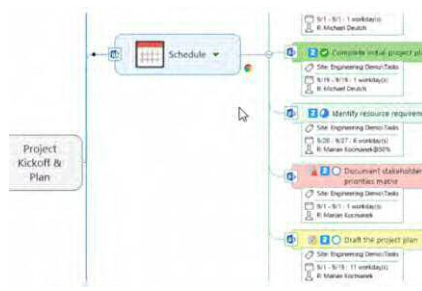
9/1 - 9/1 : 1 workday(s)
R: Michael Deutch

Schedule

Project Kickoff & Plan

2 Complete initial project pl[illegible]
Site: Engineering Demo/Tasks
9/19 - 9/19 : 1 workday(s)
R: Michael Deutch

2 Identify resource requirem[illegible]
Site: Engineering Demo/Tasks
5/20 - 9/27 : 6 workday(s)
R: Marian Kocmanek@50%

2 Document stakeholder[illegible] priorities matrix
Site: Engineering Demo/Tasks
9/1 - 9/1 : 1 workday(s)
R: Marian Kocmanek

2 Draft the project plan
Site: Engineering Demo/Tasks
9/1 - 9/16 : 1 workday(s)
R: Marian Kocmanek